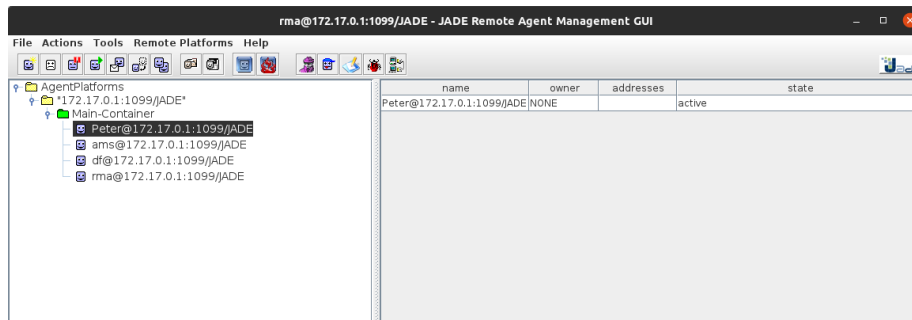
rma@172.17.0.1:1099/JADE - JADE Remote Agent Management GUI

File Actions Tools Remote Platforms Help

AgentPlatforms
"172.17.0.1:1099/JADE"
Main-Container
Peter@172.17.0.1:1099/JADE
ams@172.17.0.1:1099/JADE
df@172.17.0.1:1099/JADE
rma@172.17.0.1:1099/JADE

| name | owner | addresses | state |
|---|---|---|---|
| Peter@172.17.0.1:1099/JADE | NONE | | active |